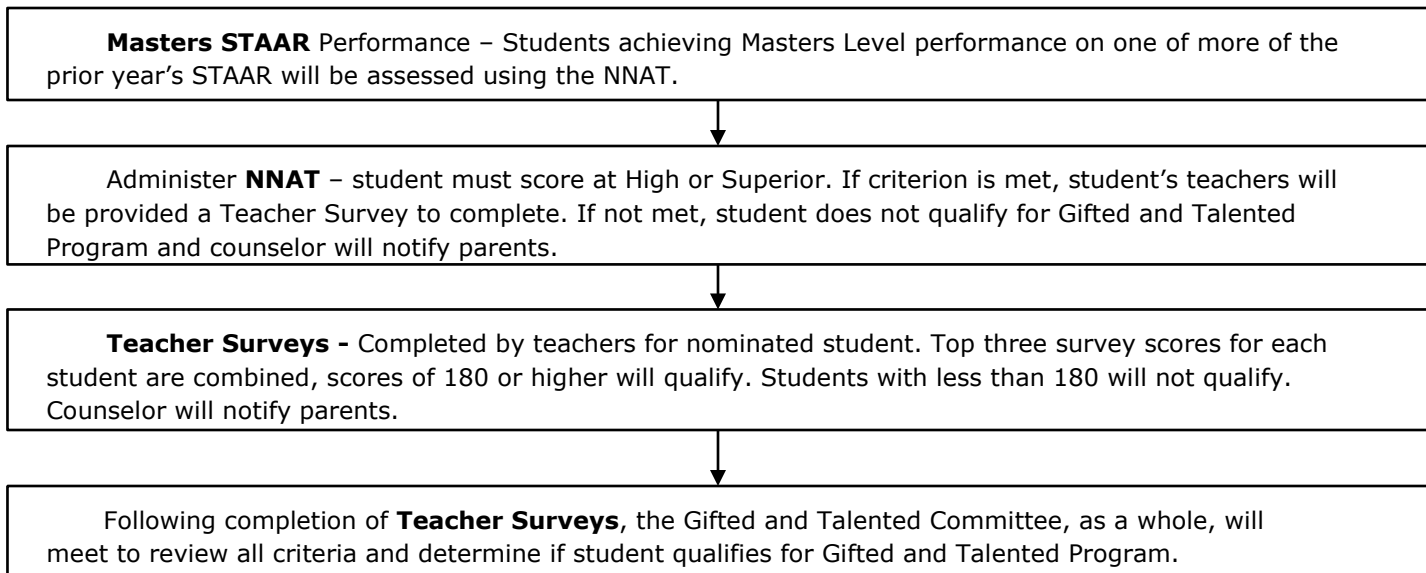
**Masters STAAR** Performance – Students achieving Masters Level performance on one of more of the prior year's STAAR will be assessed using the NNAT.

Administer **NNAT** – student must score at High or Superior. If criterion is met, student's teachers will be provided a Teacher Survey to complete. If not met, student does not qualify for Gifted and Talented Program and counselor will notify parents.

**Teacher Surveys -** Completed by teachers for nominated student. Top three survey scores for each student are combined, scores of 180 or higher will qualify. Students with less than 180 will not qualify. Counselor will notify parents.

Following completion of **Teacher Surveys**, the Gifted and Talented Committee, as a whole, will meet to review all criteria and determine if student qualifies for Gifted and Talented Program.